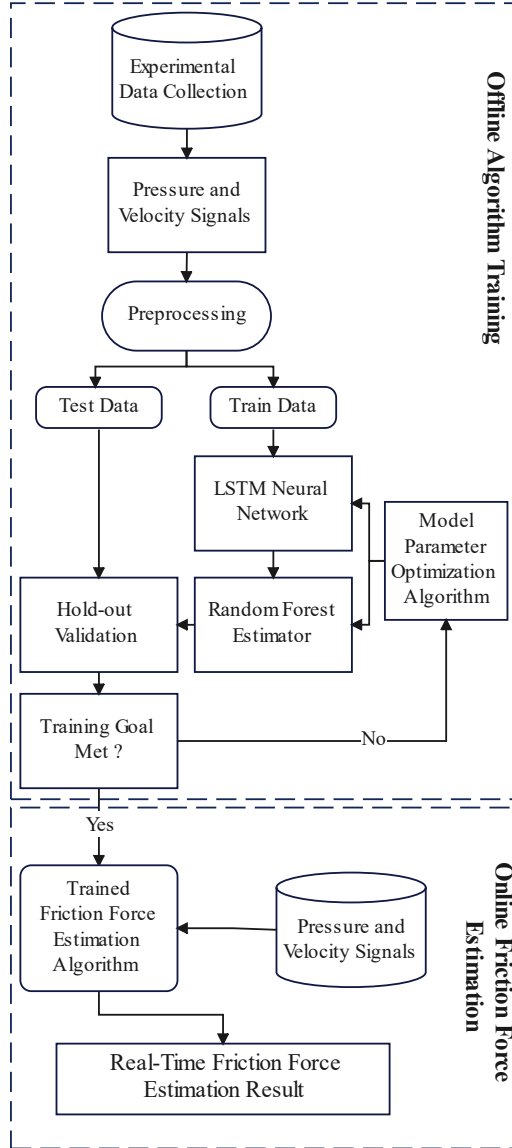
Offline Algorithm Training

Experimental Data Collection

Pressure and Velocity Signals

Preprocessing

Test Data

Train Data

LSTM Neural Network

Model Parameter Optimization Algorithm

Hold-out Validation

Random Forest Estimator

Training Goal Met ?

No

Yes

Online Friction Force Estimation

Trained Friction Force Estimation Algorithm

Pressure and Velocity Signals

Real-Time Friction Force Estimation Result